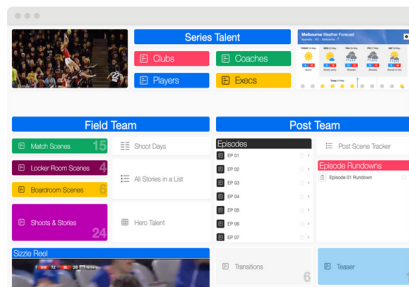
Series Talent

Clubs

Coaches

Players

Execs

Melbourne Weather Forecast

Field Team

Post Team

Match Scenes 15

Shoot Days

Locker Room Scenes 6

All Stories in a List

Boardroom Scenes 4

Shoots & Stories 24

Hero Talent

Episodes

EP 01

EP 02

EP 03

EP 04

EP 05

EP 06

EP 07

EP 08

Post Scene Tracker

Episode Rundowns

Episode 01 Rundown

Sizzle Reel

Transitions 6

Teaser